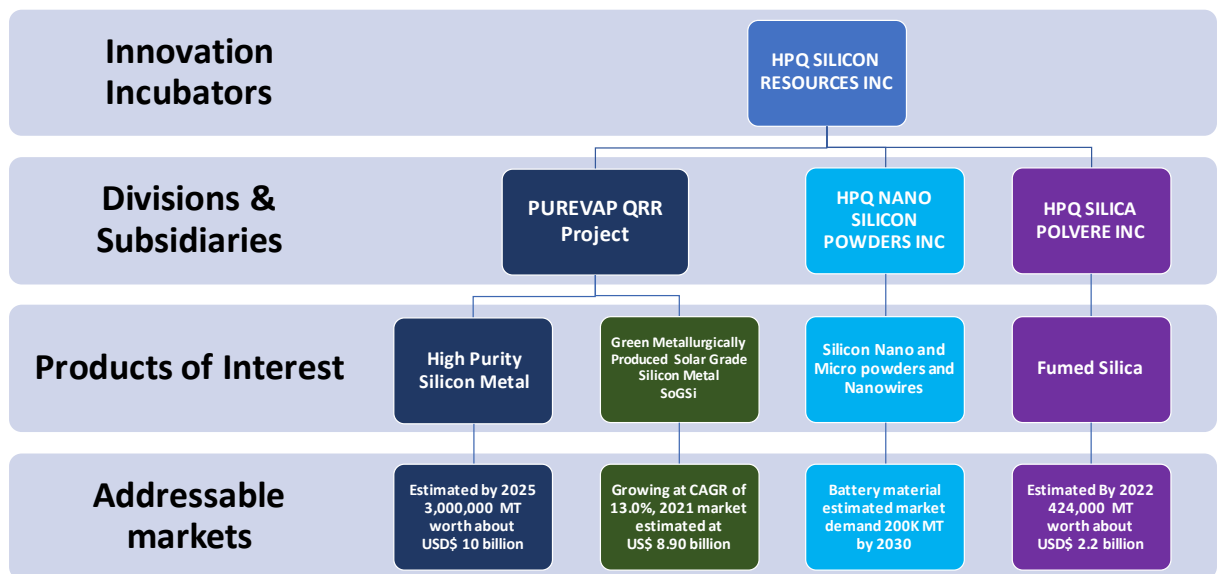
Innovation Incubators

HPQ SILICON RESOURCES INC

Divisions & Subsidiaries

PUREVAP QRR Project

HPQ NANO SILICON POWDERS INC

HPQ SILICA POLVERE INC

Products of Interest

High Purity Silicon Metal

Green Metallurgically Produced Solar Grade Silicon Metal SoGSi

Silicon Nano and Micro powders and Nanowires

Fumed Silica

Addressable markets

Estimated by 2025 3,000,000 MT worth about USD$ 10 billion

Growing at CAGR of 13.0%, 2021 market estimated at US$ 8.90 billion

Battery material estimated market demand 200K MT by 2030

Estimated By 2022 424,000 MT worth about USD$ 2.2 billion